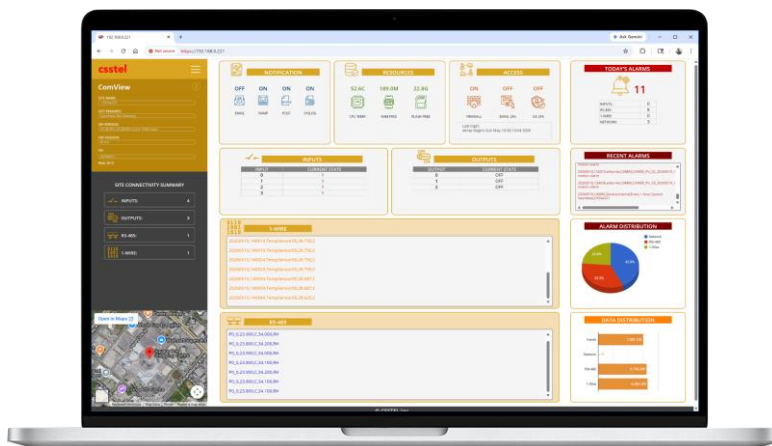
192.168.0.221

Not secure https://192.168.0.221

Ask Gemini

csstel

ComView

SITE CONNECTIVITY SUMMARY

INPUTS: 4

OUTPUTS: 3

RS-485: 1

1-WIRE: 1

Open in Maps

NOTIFICATION

OFF ON ON ON

EMAIL SNMP POST SYSLOG

RESOURCES

52.6C 189.0M 22.8G

CPU TEMP RAM FREE FLASH FREE

ACCESS

ON OFF OFF

FIREWALL EMAIL 2FA SSL/TLS

TODAY'S ALARMS

11

INPUTS 0

RS485 0

1-WIRE 0

NETWORK 0

INPUTS

| INPUT | CURRENT STATE |
|---|---|
| 0 | 1 |
| 1 | 1 |
| 2 | 1 |
| 3 | 1 |

OUTPUTS

| OUTPUT | CURRENT STATE |
|---|---|
| 0 | OFF |
| 1 | OFF |
| 2 | OFF |

RECENT ALARMS

ALARM DISTRIBUTION

DATA DISTRIBUTION

1-WIRE

RS-485

© CSSTEL Inc